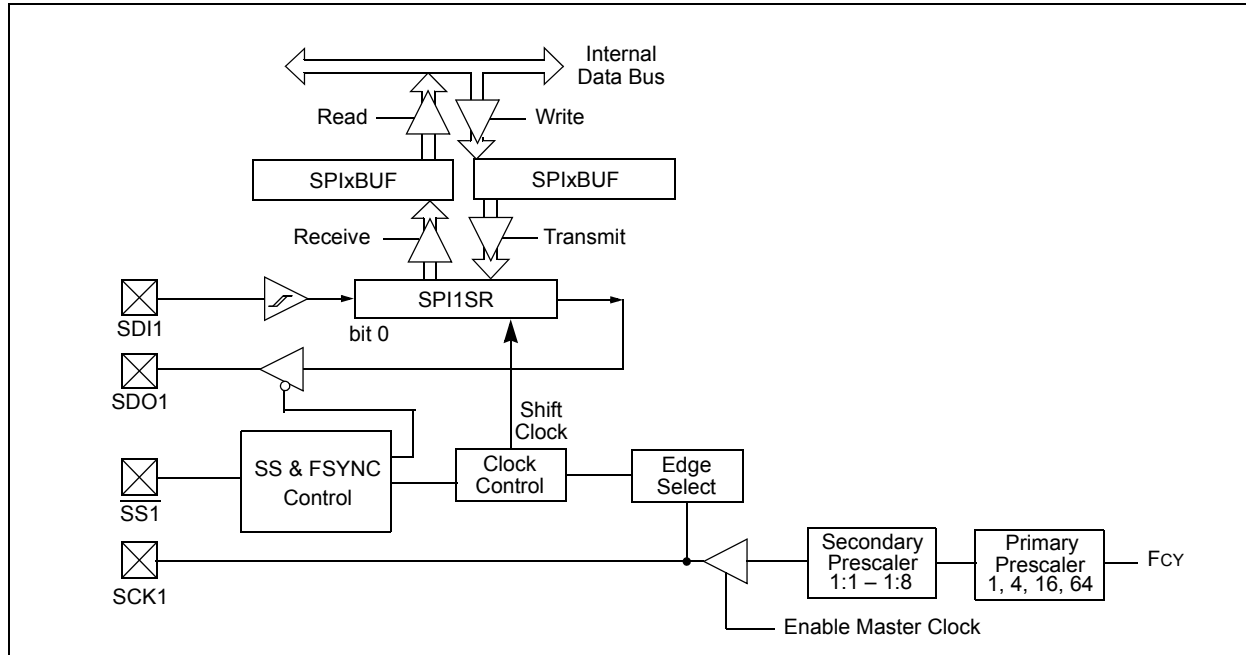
Internal Data Bus

Read

Write

SPIxBUF

SPIxBUF

Receive

Transmit

SDI1

SPI1SR

bit 0

SDO1

Shift Clock

$\overline{SS1}$

SS & FSYNC Control

Clock Control

Edge Select

SCK1

Secondary Prescaler 1:1 – 1:8

Primary Prescaler 1, 4, 16, 64

FCY

Enable Master Clock